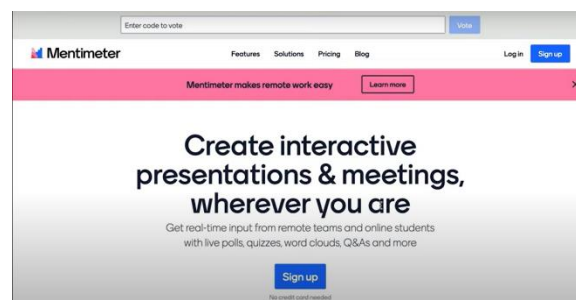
Enter code to vote

Vote

Mentimeter

Features Solutions Pricing Blog

Log in Sign up

Mentimeter makes remote work easy

Learn more

Create interactive presentations & meetings, wherever you are

Get real-time input from remote teams and online students with live polls, quizzes, word clouds, Q&As and more

Sign up

No credit card needed